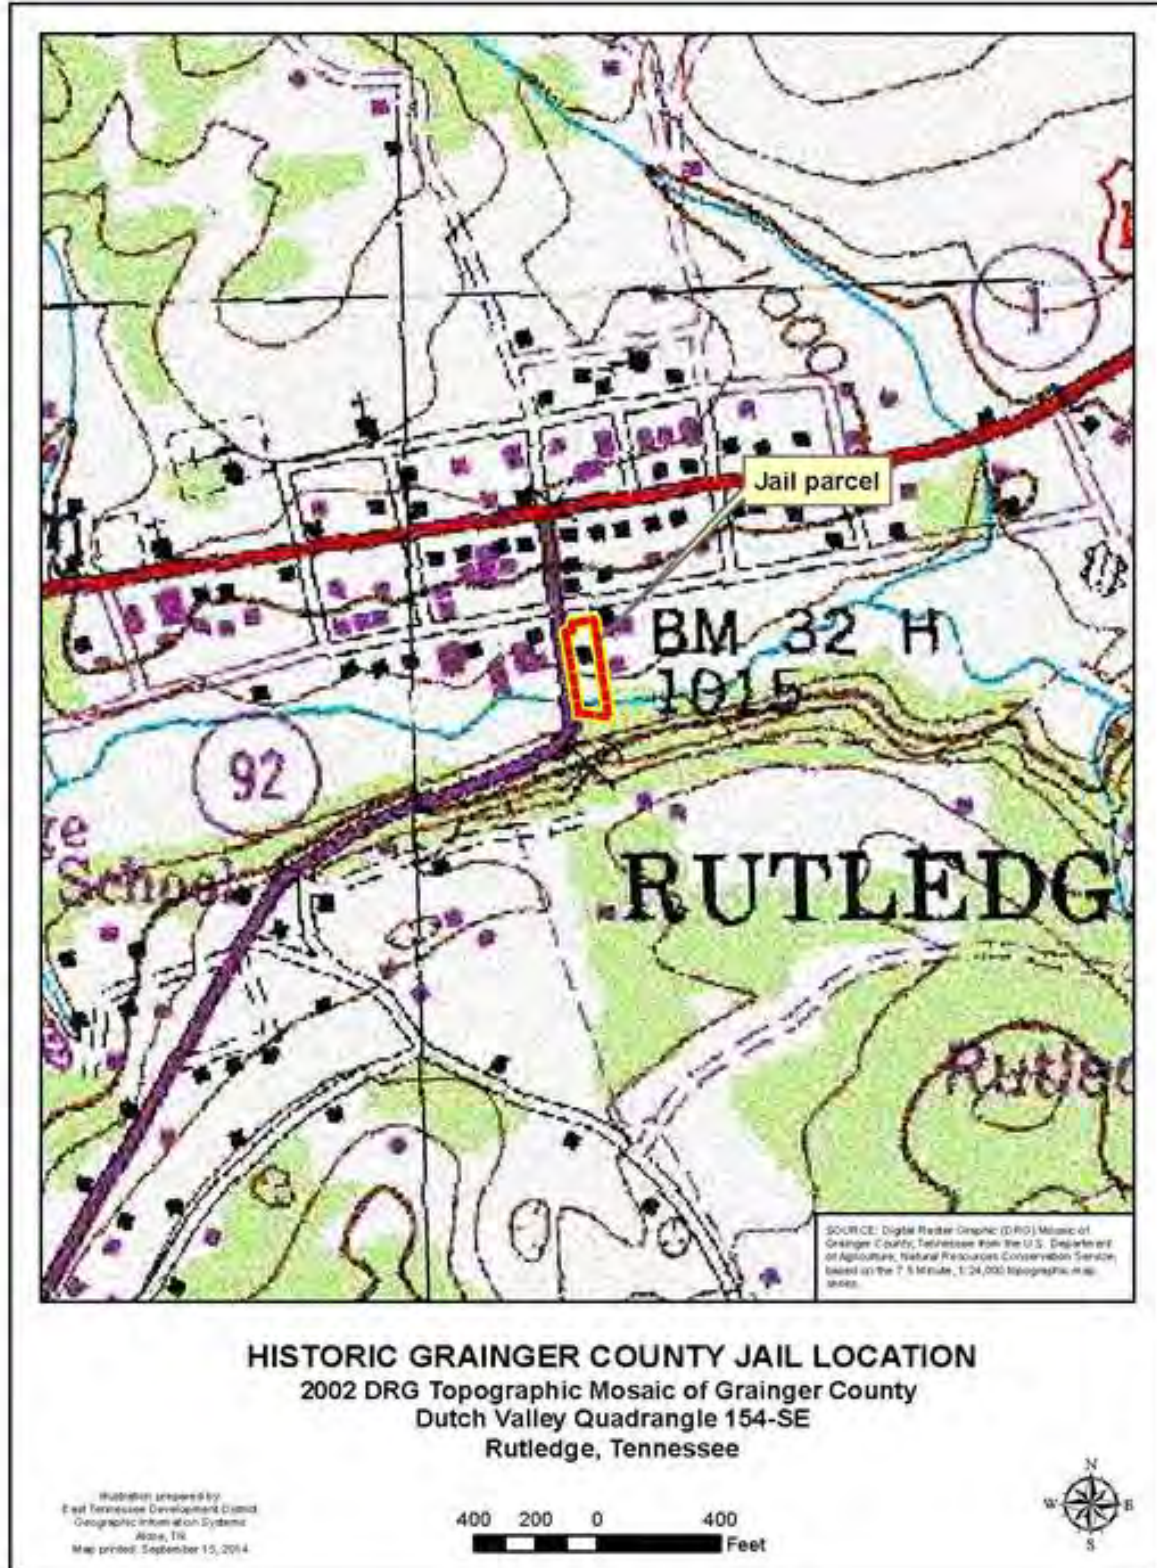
Jail parcel

BM 32 H 1015

1

92

School

RUTLEDG

Rutled

SOURCE: Digital Raster Graphic (DRG) Mosaic of Grainger County, Tennessee from the U.S. Department of Agriculture, Natural Resources Conservation Service, based on the 7.5 Minute, 1:24,000 topographic map series.

HISTORIC GRAINGER COUNTY JAIL LOCATION
2002 DRG Topographic Mosaic of Grainger County
Dutch Valley Quadrangle 154-SE
Rutledge, Tennessee

Illustration prepared by
East Tennessee Development District
Geographic Information Systems
Alcoa, TN
Map printed: September 15, 2014

400 200 0 400
Feet

N
W E
S